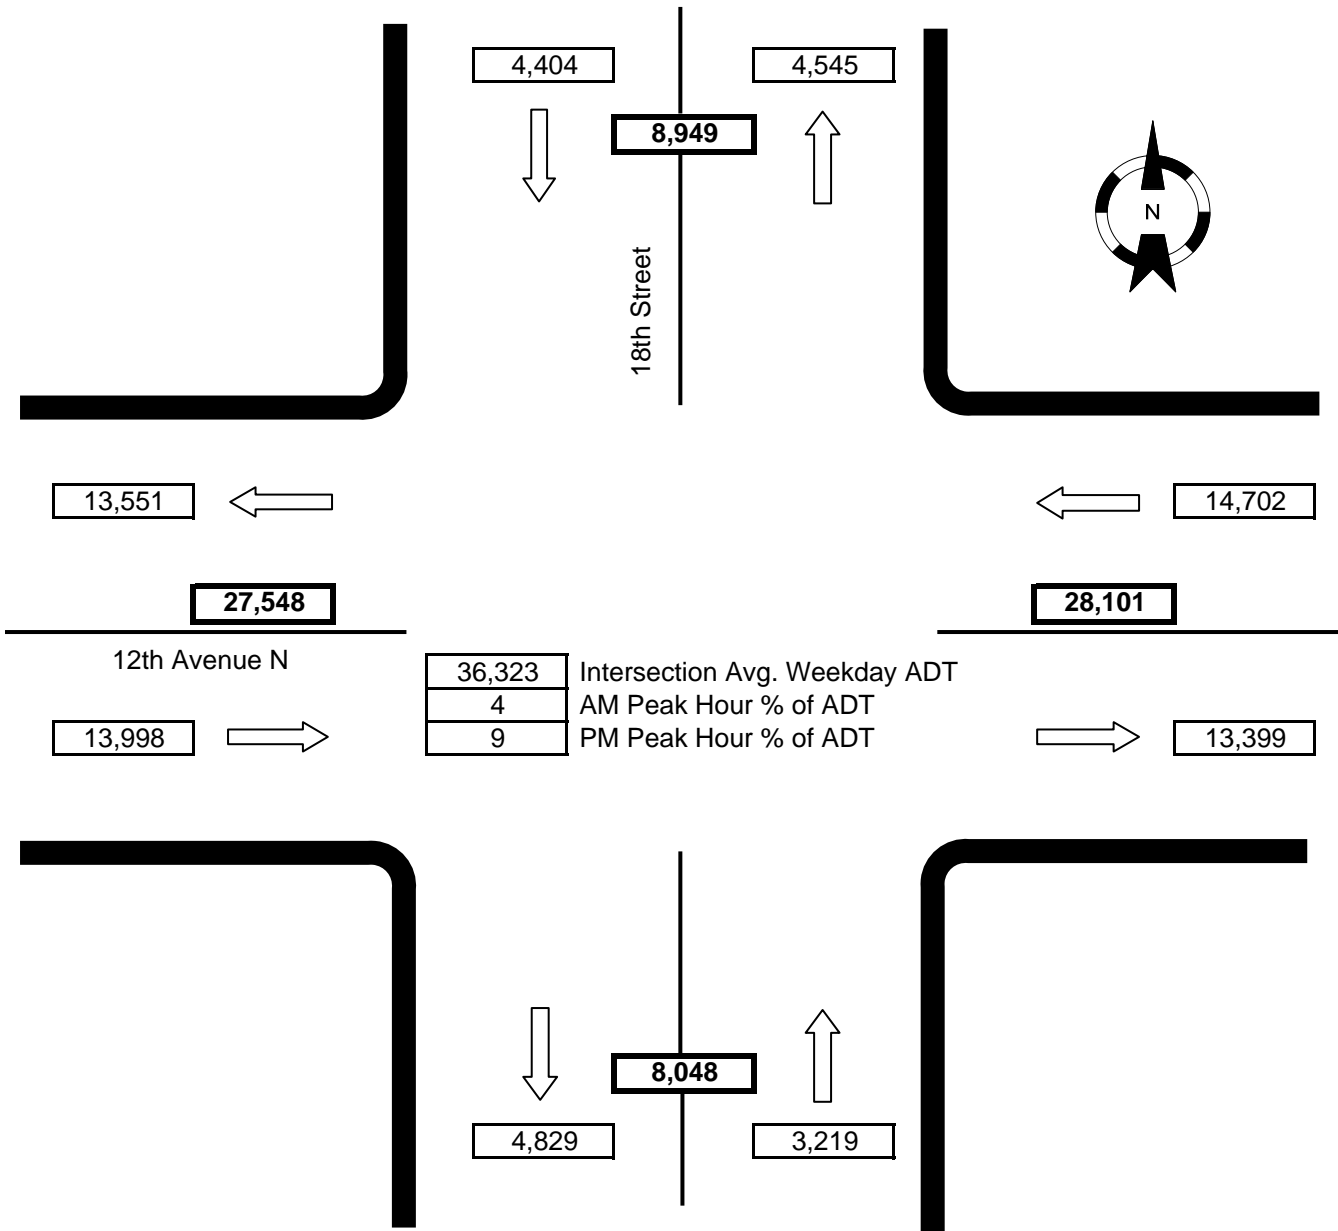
4,404

4,545

8,949

18th Street

N

13,551

14,702

27,548

28,101

12th Avenue N

| 36,323 | Intersection Avg. Weekday ADT |
|---|---|
| 4 | AM Peak Hour % of ADT |
| 9 | PM Peak Hour % of ADT |

13,998

13,399

8,048

4,829

3,219